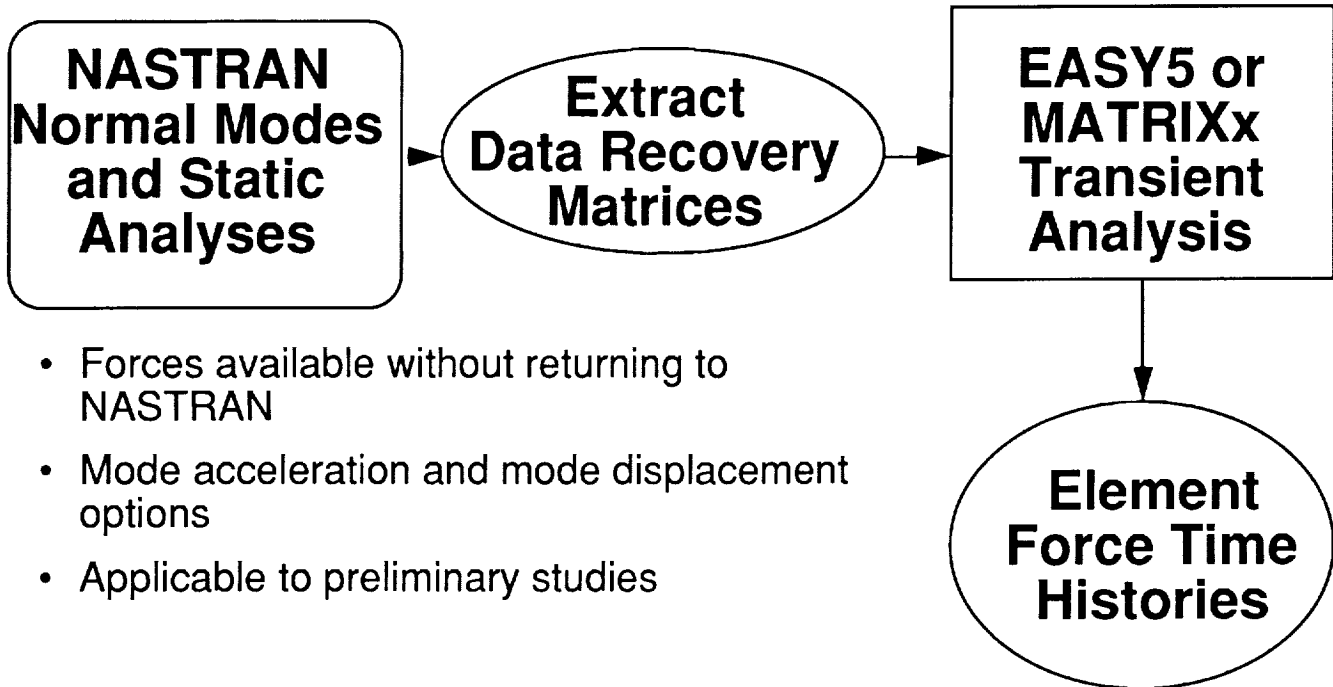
NASTRAN Normal Modes and Static Analyses

Extract Data Recovery Matrices

EASY5 or MATRIXx Transient Analysis

- Forces available without returning to NASTRAN
- Mode acceleration and mode displacement options
- Applicable to preliminary studies

Element Force Time Histories